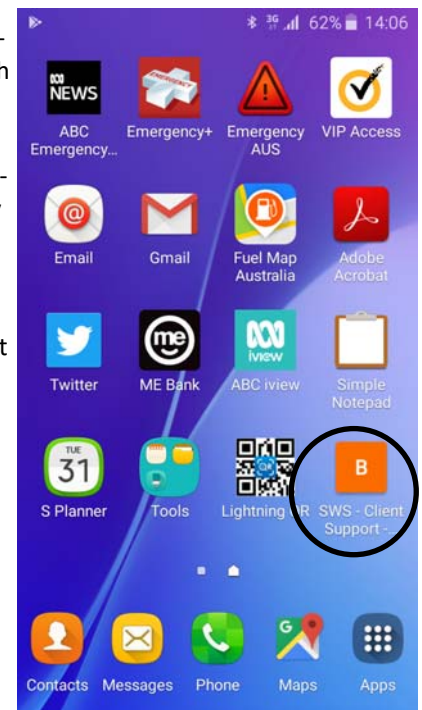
62% 14:06

NEWS
ABC Emergency...

EMERGENCY
Emergency+

Emergency AUS

VIP Access

Email

Gmail

Fuel Map Australia

Adobe Acrobat

Twitter

me
ME Bank

iview
ABC iview

Simple Notepad

TUE
31
S Planner

Tools

Lightning QR

B
SWS - Client Support -

Contacts

Messages

Phone

Maps

Apps